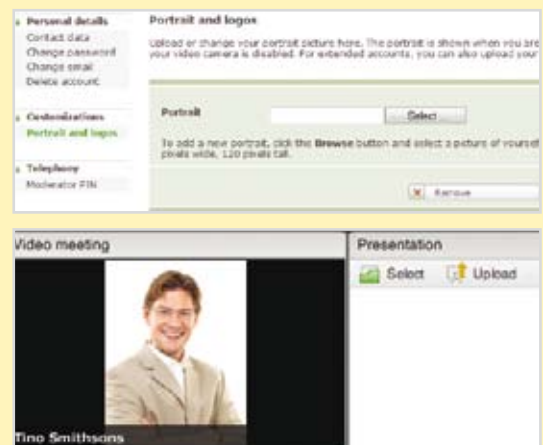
Personal details
Contact data
Change password
Change email
Delete account

Customizations
Portrait and logos

Telephony
Moderator PIN

Portrait and logos

Upload or change your portrait picture here. The portrait is shown when you are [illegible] your video camera is disabled. For extended accounts, you can also upload your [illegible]

Portrait

Select

To add a new portrait, click the Browse button and select a picture of yoursel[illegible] pixels wide, 120 pixels tall.

Remove

Video meeting

Tino Smithsons

Presentation

Select

Upload